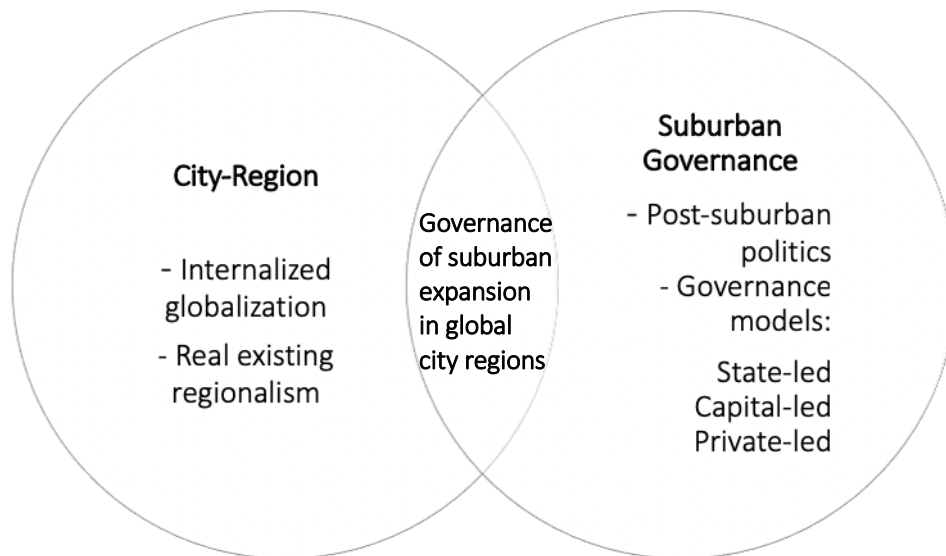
City-Region

- Internalized globalization
- Real existing regionalism

Governance of suburban expansion in global city regions

Suburban Governance

- Post-suburban politics
- Governance models:

State-led
Capital-led
Private-led